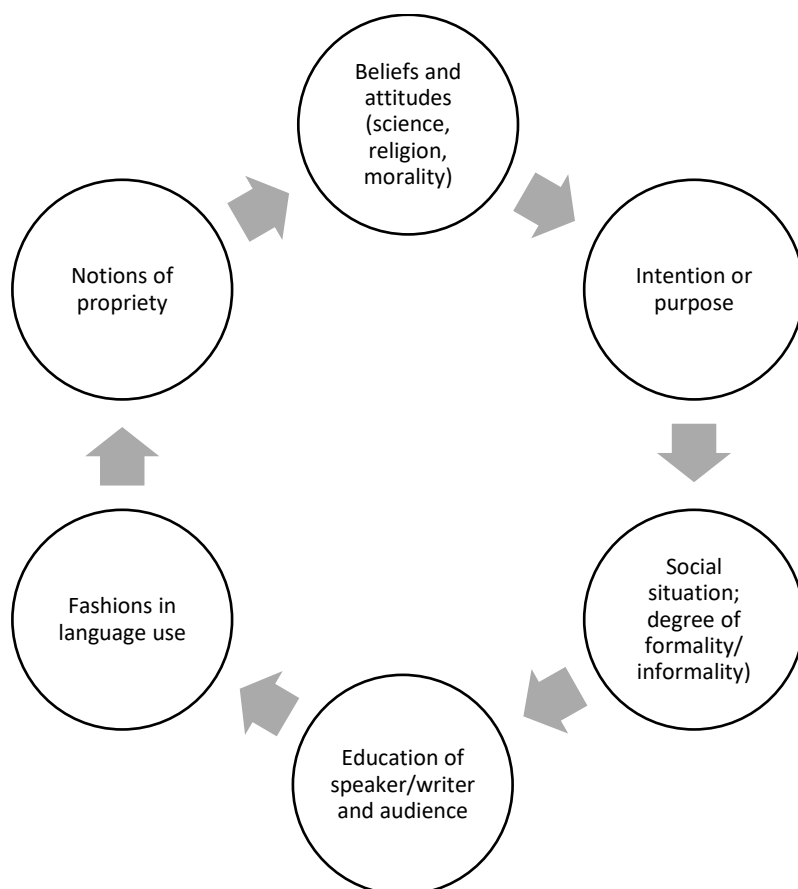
Beliefs and attitudes (science, religion, morality)

Intention or purpose

Social situation; degree of formality/ informality)

Education of speaker/writer and audience

Fashions in language use

Notions of propriety